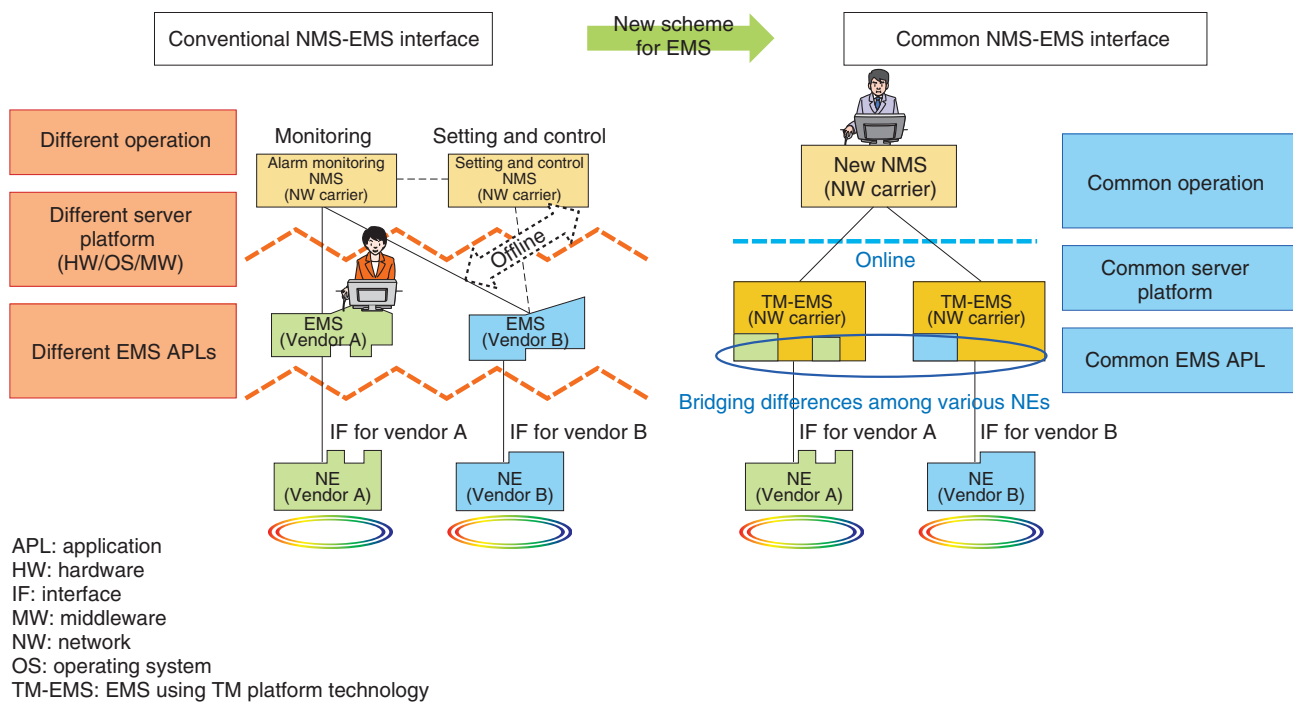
Conventional NMS-EMS interface

New scheme for EMS

Common NMS-EMS interface

Different operation

Different server platform (HW/OS/MW)

Different EMS APLs

Monitoring

Setting and control

Alarm monitoring NMS (NW carrier)

Setting and control NMS (NW carrier)

Offline

EMS (Vendor A)

EMS (Vendor B)

IF for vendor A

IF for vendor B

NE (Vendor A)

NE (Vendor B)

New NMS (NW carrier)

Online

TM-EMS (NW carrier)

TM-EMS (NW carrier)

Bridging differences among various NEs

IF for vendor A

IF for vendor B

NE (Vendor A)

NE (Vendor B)

Common operation

Common server platform

Common EMS APL

APL: application
HW: hardware
IF: interface
MW: middleware
NW: network
OS: operating system
TM-EMS: EMS using TM platform technology